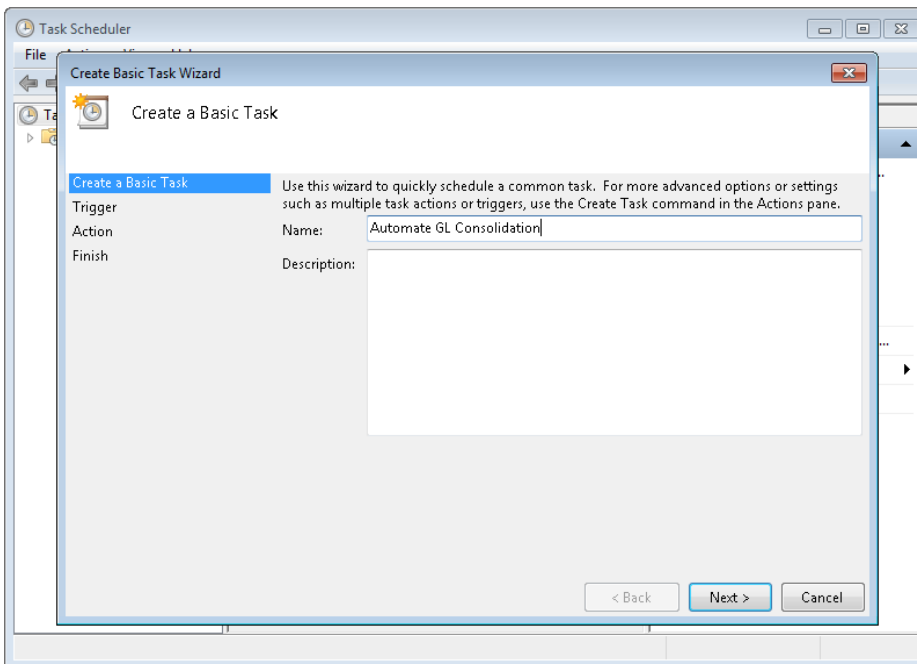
Task Scheduler

File

Ta

Create Basic Task Wizard

Create a Basic Task

Create a Basic Task
Trigger
Action
Finish

Use this wizard to quickly schedule a common task. For more advanced options or settings such as multiple task actions or triggers, use the Create Task command in the Actions pane.

Name: Automate GL Consolidation

Description:

< Back
Next >
Cancel